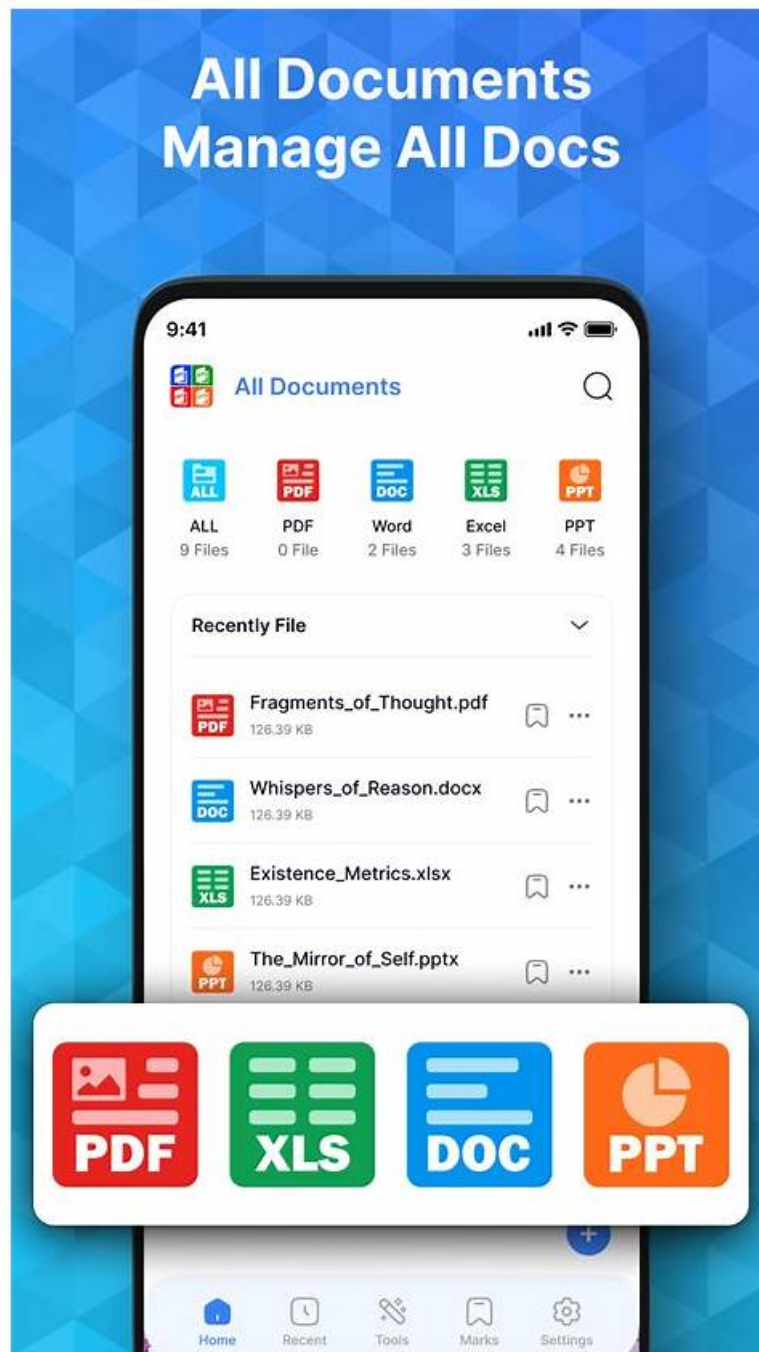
All Documents
Manage All Docs

9:41

All Documents

ALL
ALL
9 Files

PDF
PDF
0 File

DOC
Word
2 Files

XLS
Excel
3 Files

PPT
PPT
4 Files

Recently File

PDF
Fragments_of_Thought.pdf
126.39 KB

DOC
Whispers_of_Reason.docx
126.39 KB

XLS
Existence_Metrics.xlsx
126.39 KB

PPT
The_Mirror_of_Self.pptx
126.39 KB

PDF XLS DOC PPT

Home Recent Tools Marks Settings